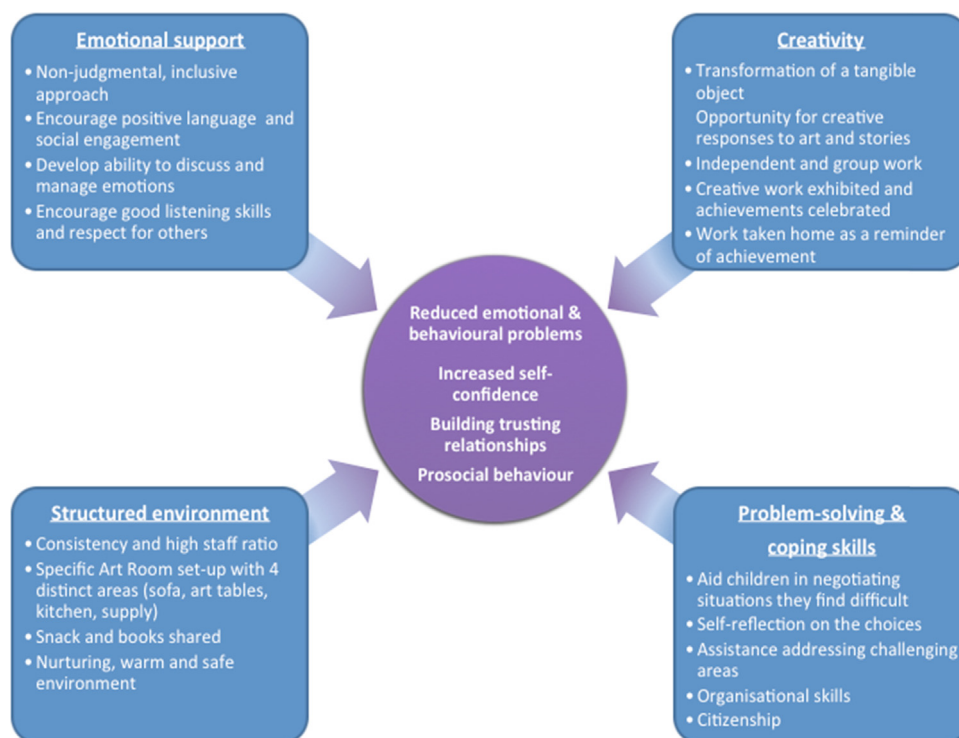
Emotional support

• Non-judgmental, inclusive approach
• Encourage positive language and social engagement
• Develop ability to discuss and manage emotions
• Encourage good listening skills and respect for others

Creativity

• Transformation of a tangible object
Opportunity for creative responses to art and stories
• Independent and group work
• Creative work exhibited and achievements celebrated
• Work taken home as a reminder of achievement

Reduced emotional & behavioural problems

Increased self-confidence

Building trusting relationships

Prosocial behaviour

Structured environment

• Consistency and high staff ratio
• Specific Art Room set-up with 4 distinct areas (sofa, art tables, kitchen, supply)
• Snack and books shared
• Nurturing, warm and safe environment

Problem-solving & coping skills

• Aid children in negotiating situations they find difficult
• Self-reflection on the choices
• Assistance addressing challenging areas
• Organisational skills
• Citizenship